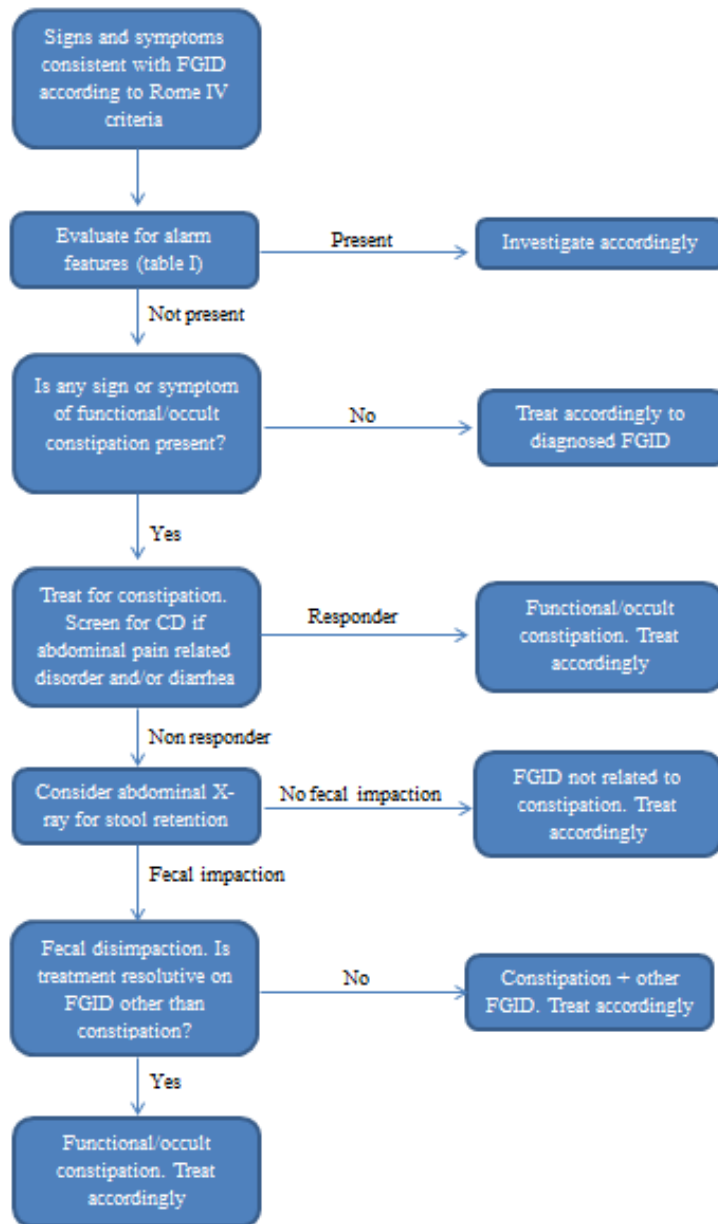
Signs and symptoms consistent with FGID according to Rome IV criteria

Evaluate for alarm features (table I)

Present

Investigate accordingly

Not present

Is any sign or symptom of functional/occult constipation present?

No

Treat accordingly to diagnosed FGID

Yes

Treat for constipation. Screen for CD if abdominal pain related disorder and/or diarrhea

Responder

Functional/occult constipation. Treat accordingly

Non responder

Consider abdominal X-ray for stool retention

No fecal impaction

FGID not related to constipation. Treat accordingly

Fecal impaction

Fecal disimpaction. Is treatment resolutive on FGID other than constipation?

No

Constipation + other FGID. Treat accordingly

Yes

Functional/occult constipation. Treat accordingly